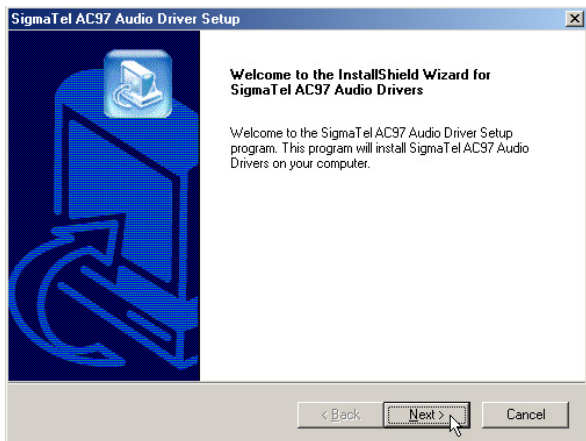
SigmaTel AC97 Audio Driver Setup

Welcome to the InstallShield Wizard for SigmaTel AC97 Audio Drivers

Welcome to the SigmaTel AC97 Audio Driver Setup program. This program will install SigmaTel AC97 Audio Drivers on your computer.

< Back

Next >

Cancel